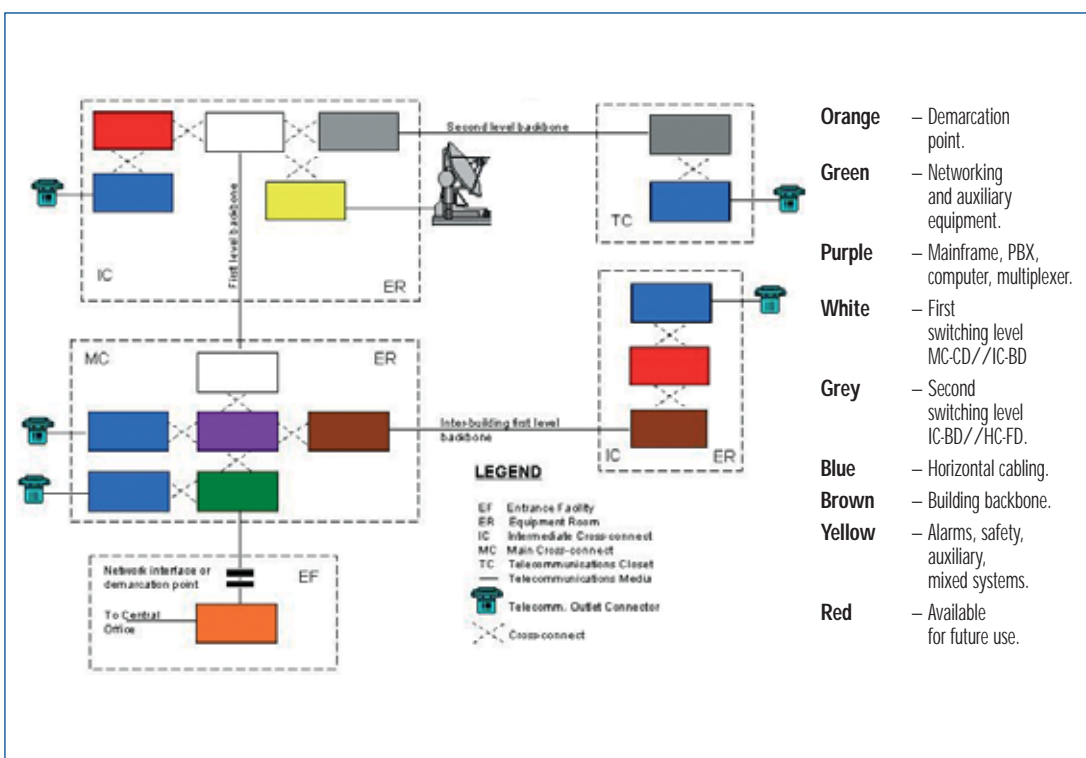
Second level backbone

First level backbone

IC

ER

TC

MC

ER

Inter-building first level backbone

IC

ER

LEGEND

EF Entrance Facility
ER Equipment Room
IC Intermediate Cross-connect
MC Main Cross-connect
TC Telecommunications Closet
— Telecommunications Media
Telecomm. Outlet Connector
Cross-connect

Network interface or demarcation point

EF

To Central Office

**Orange** – Demarcation point.

**Green** – Networking and auxiliary equipment.

**Purple** – Mainframe, PBX, computer, multiplexer.

**White** – First switching level MC-CD//IC-BD

**Grey** – Second switching level IC-BD//HC-FD.

**Blue** – Horizontal cabling.

**Brown** – Building backbone.

**Yellow** – Alarms, safety, auxiliary, mixed systems.

**Red** – Available for future use.